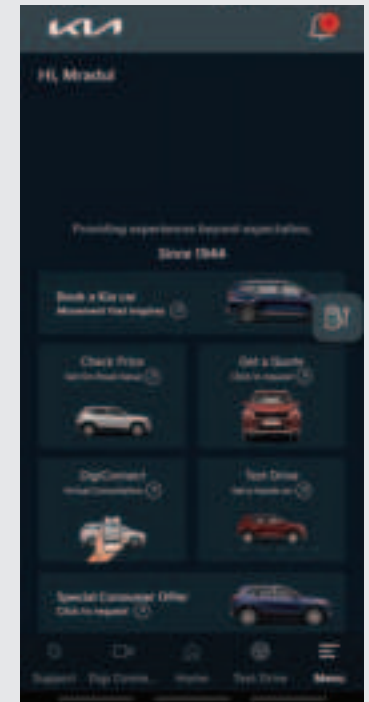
KIA

Hi, Mradul

Providing experiences beyond expectations

Since 1944

Book a Kia car
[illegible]

Check Price
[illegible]

Get a Quote
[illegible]

DigiConnect
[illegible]

Test Drive
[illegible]

Special Consumer Offer
Click to request

Support
Digi Conne...
Home
Test Drive
Menu